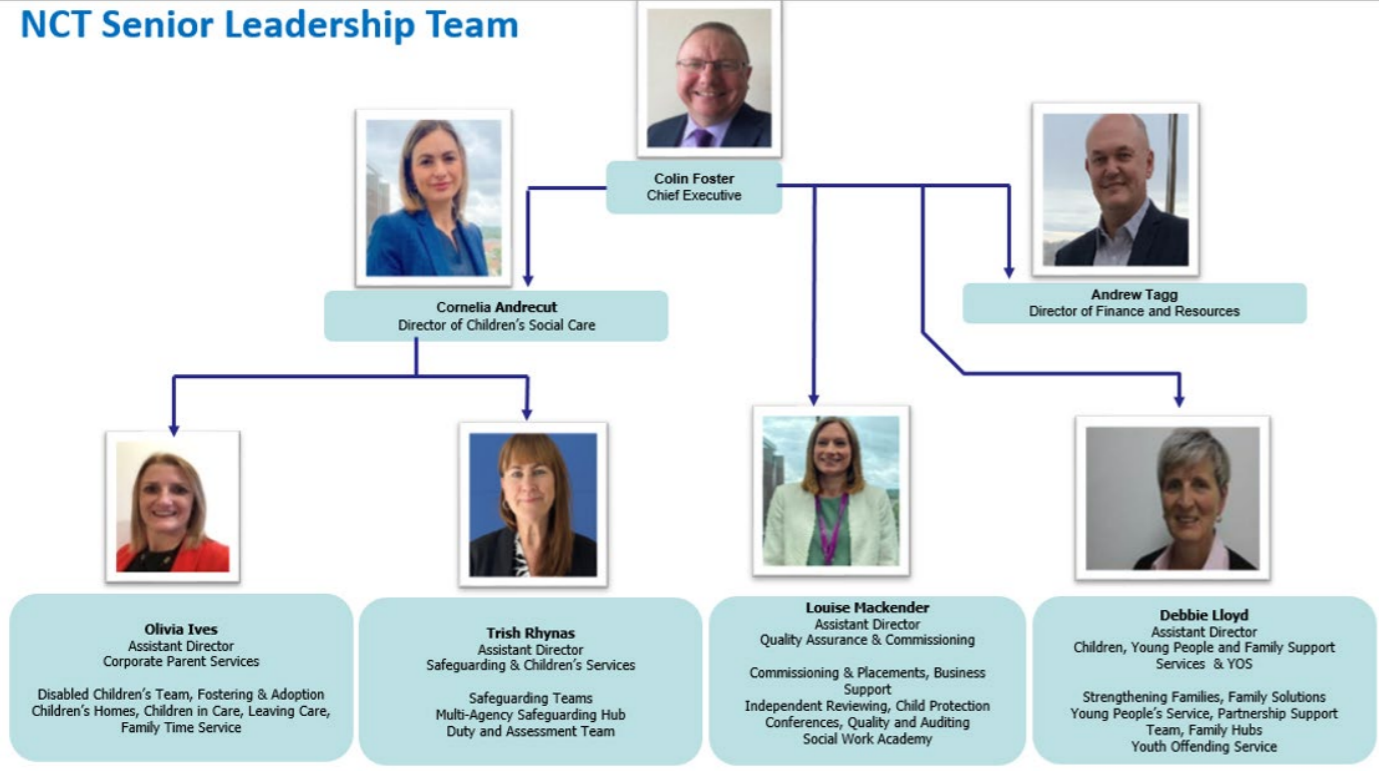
NCT Senior Leadership Team

Colin Foster
Chief Executive

Cornelia Andrecut
Director of Children's Social Care

Andrew Tagg
Director of Finance and Resources

Olivia Ives
Assistant Director
Corporate Parent Services

Disabled Children's Team, Fostering & Adoption Children's Homes, Children in Care, Leaving Care, Family Time Service

Trish Rhynas
Assistant Director
Safeguarding & Children's Services

Safeguarding Teams
Multi-Agency Safeguarding Hub
Duty and Assessment Team

Louise Mackender
Assistant Director
Quality Assurance & Commissioning

Commissioning & Placements, Business Support
Independent Reviewing, Child Protection Conferences, Quality and Auditing
Social Work Academy

Debbie Lloyd
Assistant Director
Children, Young People and Family Support Services & YOS

Strengthening Families, Family Solutions
Young People's Service, Partnership Support Team, Family Hubs
Youth Offending Service